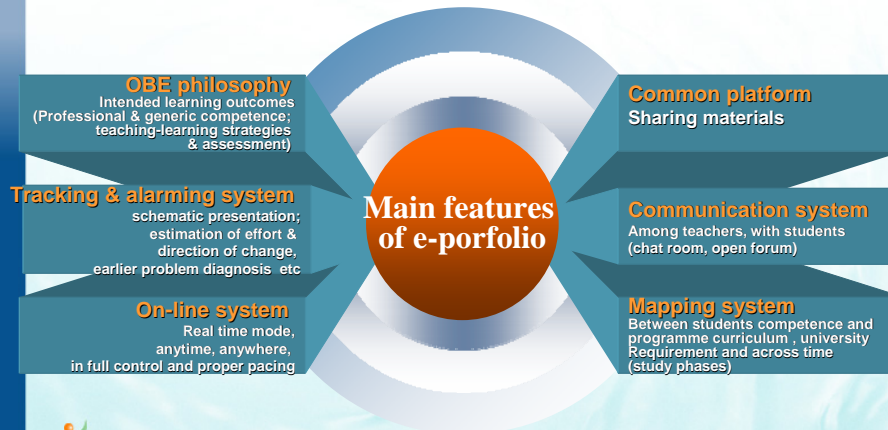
OBE philosophy
Intended learning outcomes (Professional & generic competence; teaching-learning strategies & assessment)

Tracking & alarming system
schematic presentation; estimation of effort & direction of change, earlier problem diagnosis etc

On-line system
Real time mode, anytime, anywhere, in full control and proper pacing

Main features of e-porfolio

Common platform
Sharing materials

Communication system
Among teachers, with students (chat room, open forum)

Mapping system
Between students competence and programme curriculum , university Requirement and across time (study phases)